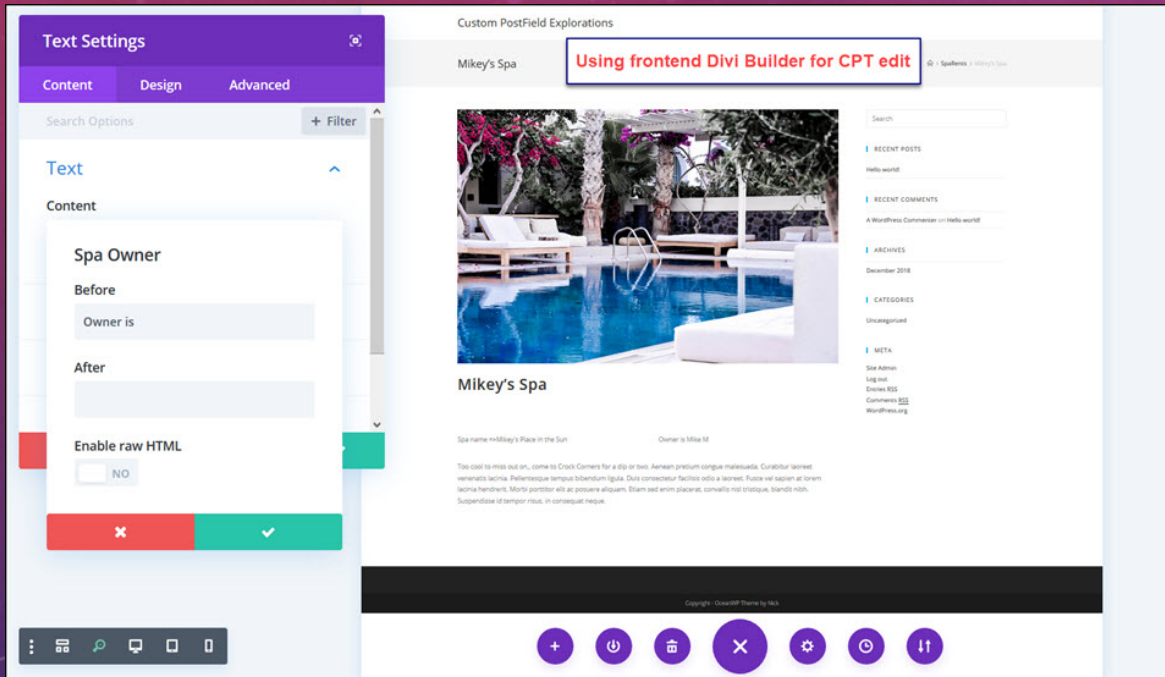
Text Settings

Content Design Advanced

Search Options + Filter

Text

Content

Spa Owner

Before

Owner is

After

Enable raw HTML

NO

Custom PostField Explorations

Mikey's Spa

Using frontend Divi Builder for CPT edit

Spaitems > Mikey's Spa

Search

RECENT POSTS

Hello world!

RECENT COMMENTS

A WordPress Commenter on Hello world!

ARCHIVES

December 2018

CATEGORIES

Uncategorized

META

Site Admin
Log out
Entries RSS
Comments RSS
WordPress.org

Mikey's Spa

Spa name =>Mikey's Place in the Sun

Owner is Mike M

Too cool to miss out on, come to Crock Corners for a dip or two. Aenean pretium congue malesuada. Curabitur laoreet venenatis lacinia. Pellentesque tempus bibendum ligula. Duis consectetur facilisis odio a laoreet. Fusce vel sapien at lorem lacinia hendrerit. Morbi porttitor elit ac posuere aliquam. Etiam sed enim placerat, convallis nisl tempus, blandit nibh. Suspendisse id tempor risus, in consequat neque.

Copyright - OceanWP Theme by Nick